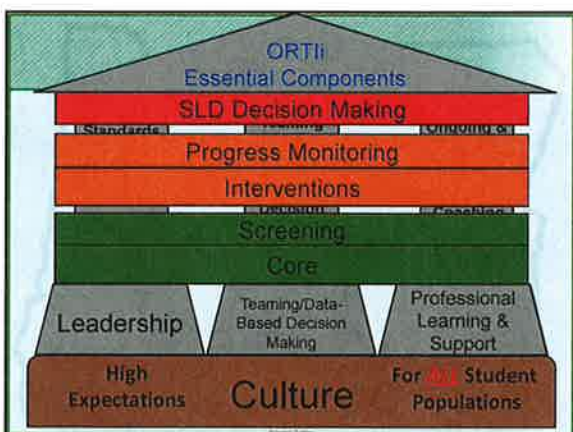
ORTIi
Essential Components

SLD Decision Making

Standards

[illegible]

Ongoing &

Progress Monitoring

Interventions

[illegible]

Coaching

Screening

Core

Leadership

Teaming/Data-Based Decision Making

Professional Learning & Support

High Expectations

Culture

For All Student Populations